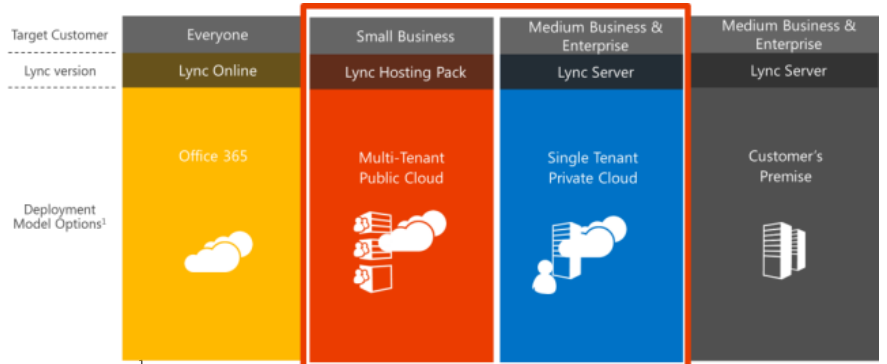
Target Customer

Lync version

Deployment Model Options$^1$

Everyone

Lync Online

Office 365

Small Business

Lync Hosting Pack

Multi-Tenant Public Cloud

Medium Business & Enterprise

Lync Server

Single Tenant Private Cloud

Medium Business & Enterprise

Lync Server

Customer's Premise